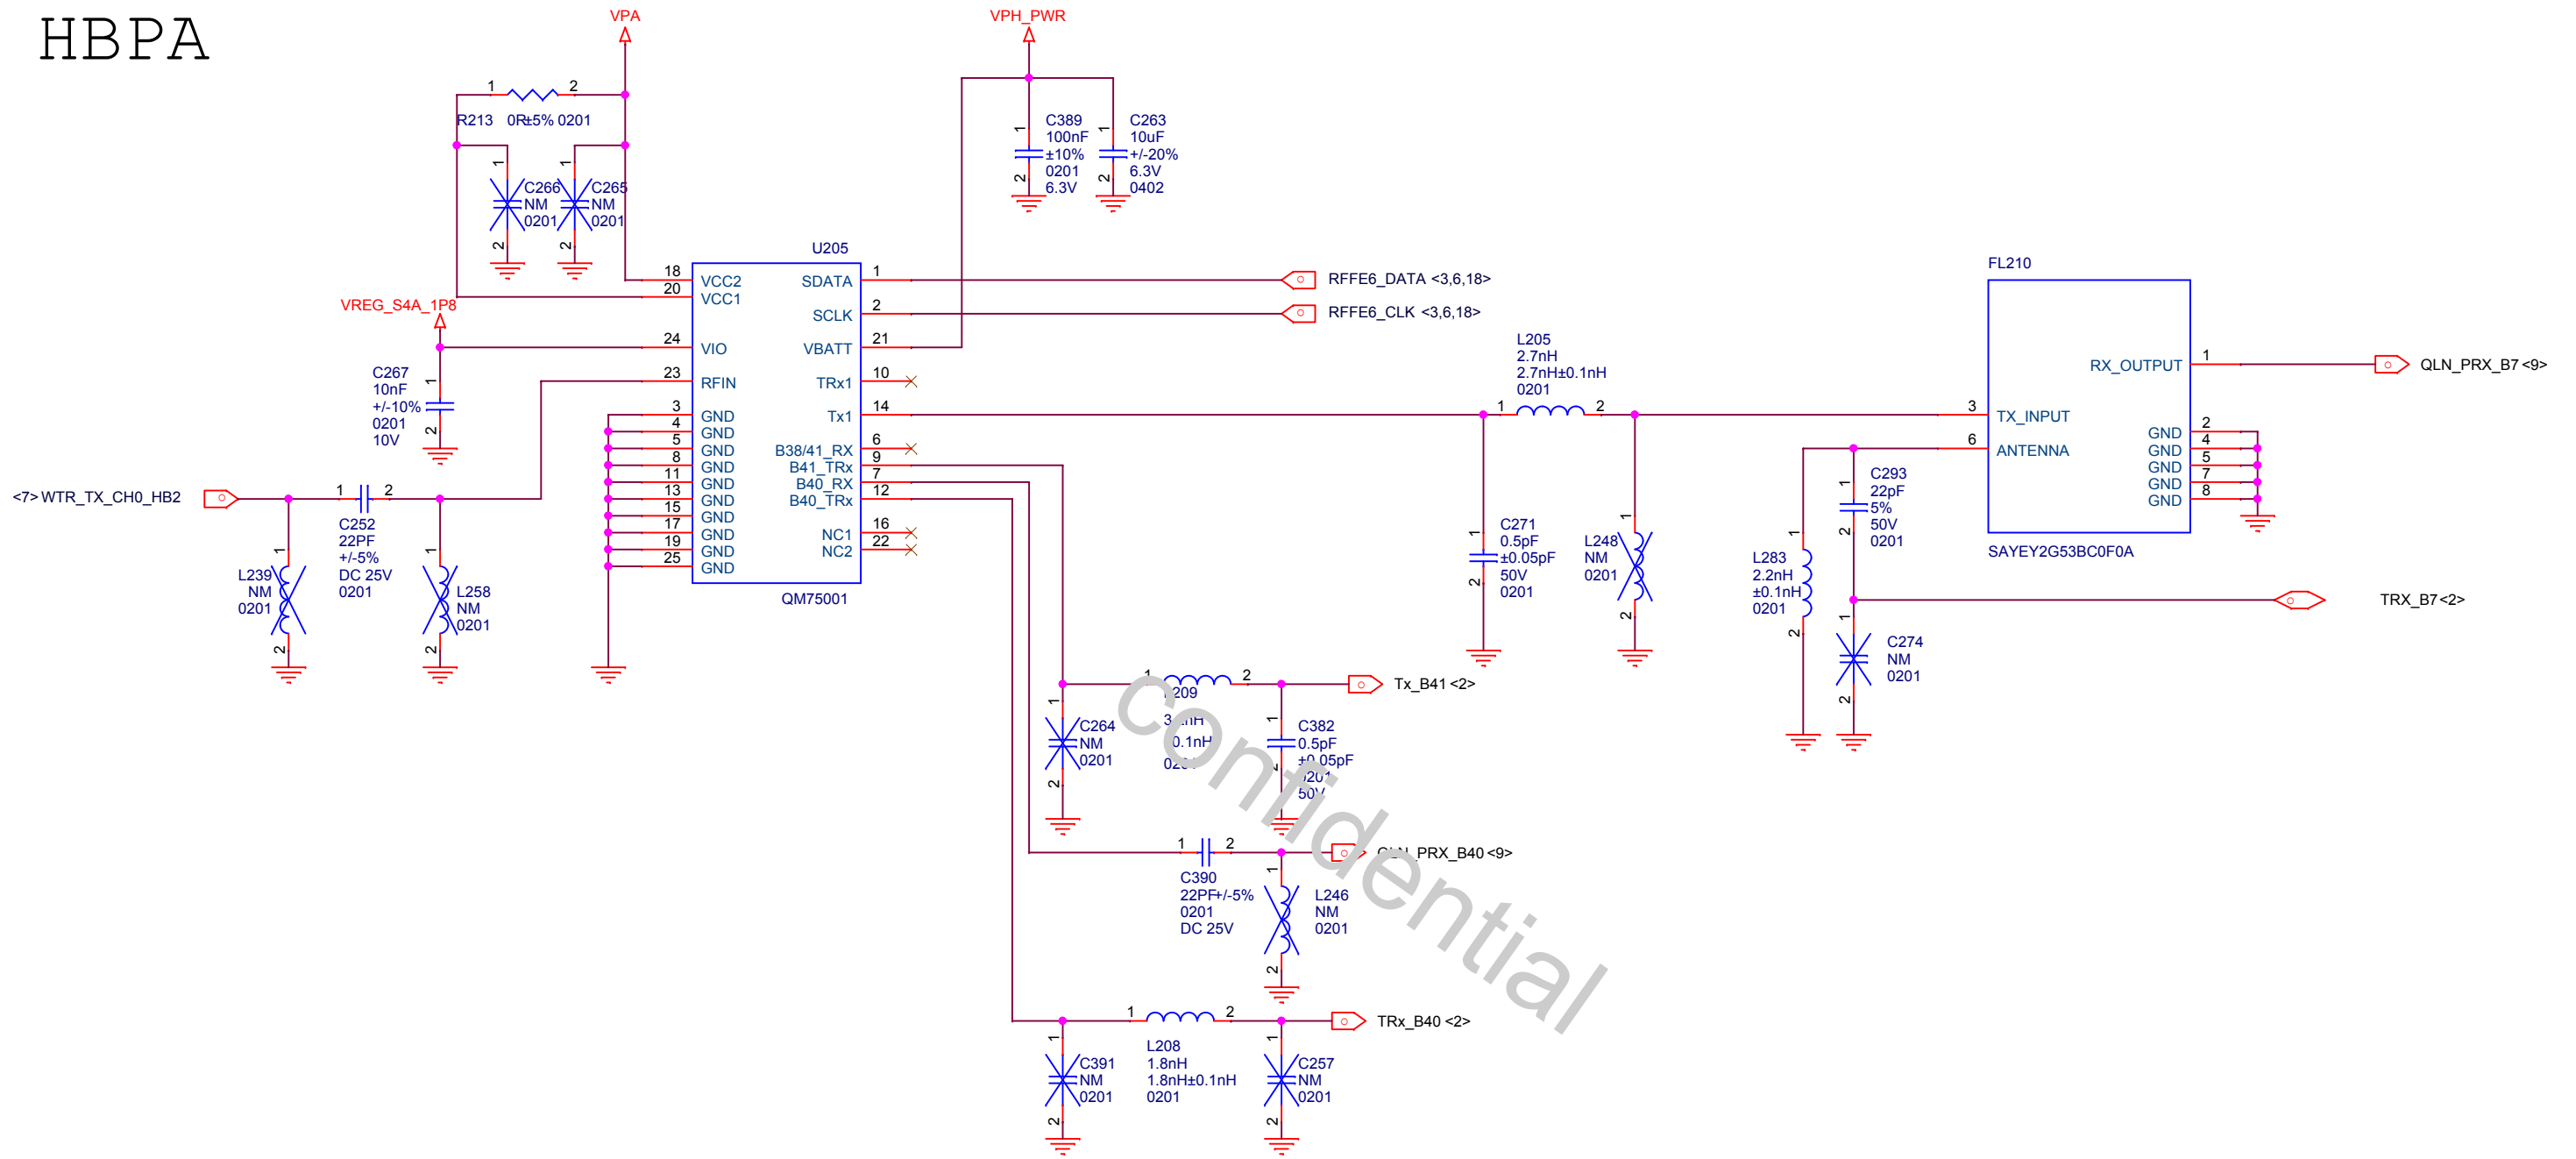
HBPA

VPA

VPH_PWR

1 2
R213 0R±5% 0201

C389
100nF
±10%
0201
6.3V

C263
10uF
+/-20%
6.3V
0402

C266
NM
0201

C265
NM
0201

U205

VREG_S4A_1P8

18 VCC2
20 VCC1
24 VIO
23 RFIN
3 GND
4 GND
5 GND
8 GND
11 GND
13 GND
15 GND
17 GND
19 GND
25 GND

SDATA 1
SCLK 2
VBATT 21
TRx1 10
Tx1 14
B38/41_RX 6
B41_TRx 9
B40_RX 7
B40_TRx 12
NC1 16
NC2 22

QM75001

RFFE6_DATA <3,6,18>
RFFE6_CLK <3,6,18>

C267
10nF
+/-10%
0201
10V

<7> WTR_TX_CH0_HB2

C252
22PF
+/-5%
DC 25V
0201

L239
NM
0201

L258
NM
0201

L205
2.7nH
2.7nH±0.1nH
0201

FL210

RX_OUTPUT 1
3 TX_INPUT
6 ANTENNA
GND 2
GND 4
GND 5
GND 7
GND 8

SAYEY2G53BC0F0A

QLN_PRX_B7 <9>

C271
0.5pF
±0.05pF
50V
0201

L248
NM
0201

C293
22pF
5%
50V
0201

L283
2.2nH
±0.1nH
0201

TRX_B7 <2>

C274
NM
0201

L209
3.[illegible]nH
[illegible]0.1nH
02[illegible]

Tx_B41 <2>

C264
NM
0201

C382
0.5pF
±0.05pF
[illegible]201
50V

C390
22PF+/-5%
0201
DC 25V

QLN_PRX_B40 <9>

L246
NM
0201

L208
1.8nH
1.8nH±0.1nH
0201

TRx_B40 <2>

C391
NM
0201

C257
NM
0201

Confidential